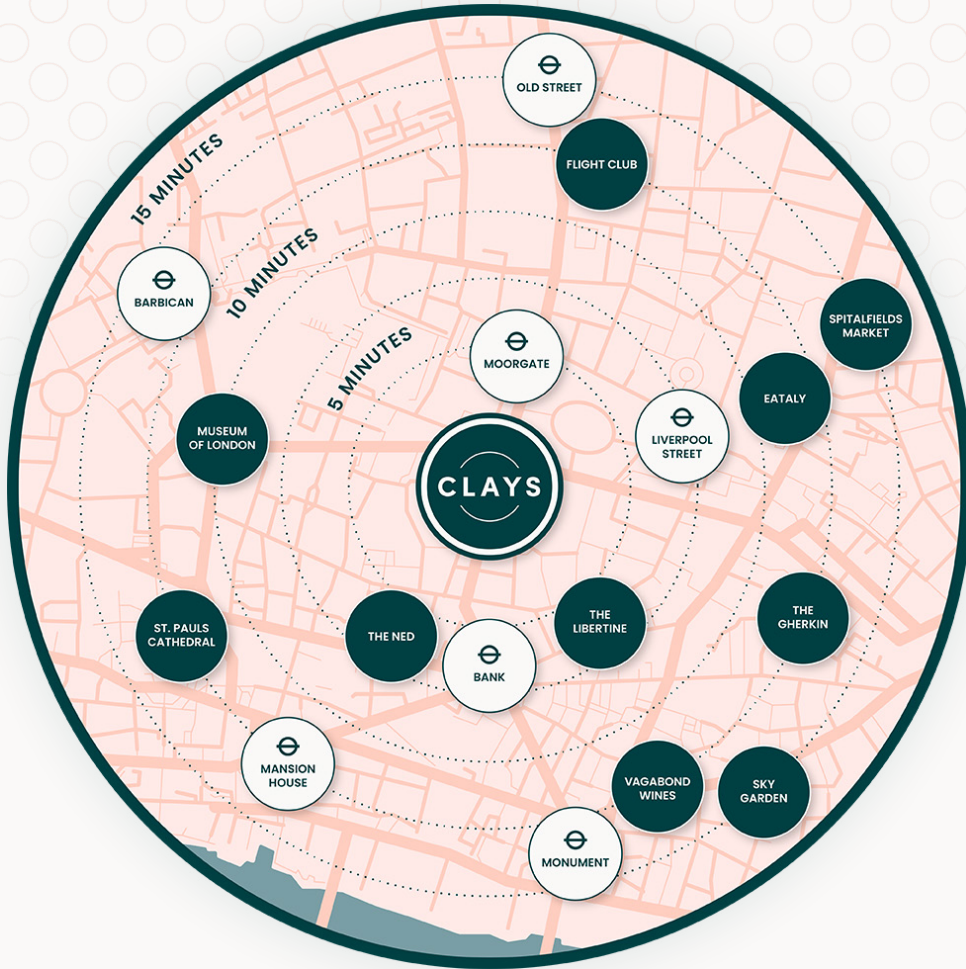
OLD STREET
FLIGHT CLUB
15 MINUTES
10 MINUTES
BARBICAN
SPITALFIELDS MARKET
5 MINUTES
MOORGATE
EATALY
MUSEUM OF LONDON
LIVERPOOL STREET
CLAYS
THE GHERKIN
ST. PAULS CATHEDRAL
THE NED
THE LIBERTINE
BANK
MANSION HOUSE
VAGABOND WINES
SKY GARDEN
MONUMENT